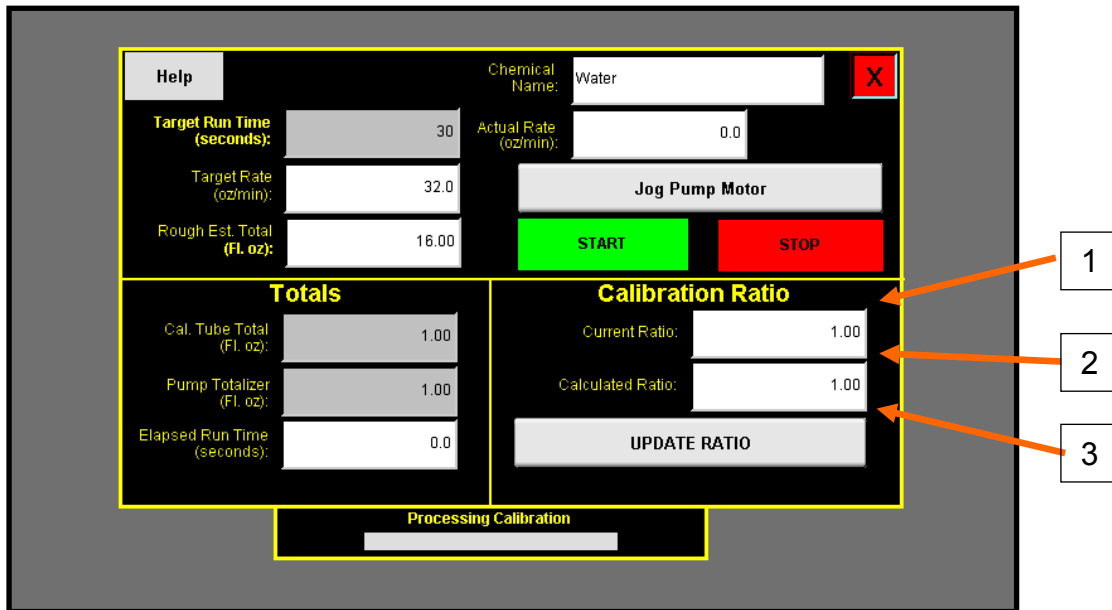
Help

Chemical Name: Water

X

Target Run Time (seconds): 30

Actual Rate (oz/min): 0.0

Target Rate (oz/min): 32.0

Jog Pump Motor

Rough Est. Total (Fl. oz): 16.00

START

STOP

Totals

Cal. Tube Total (Fl. oz): 1.00

Pump Totalizer (Fl. oz): 1.00

Elapsed Run Time (seconds): 0.0

Calibration Ratio

Current Ratio: 1.00

Calculated Ratio: 1.00

UPDATE RATIO

Processing Calibration

1

2

3